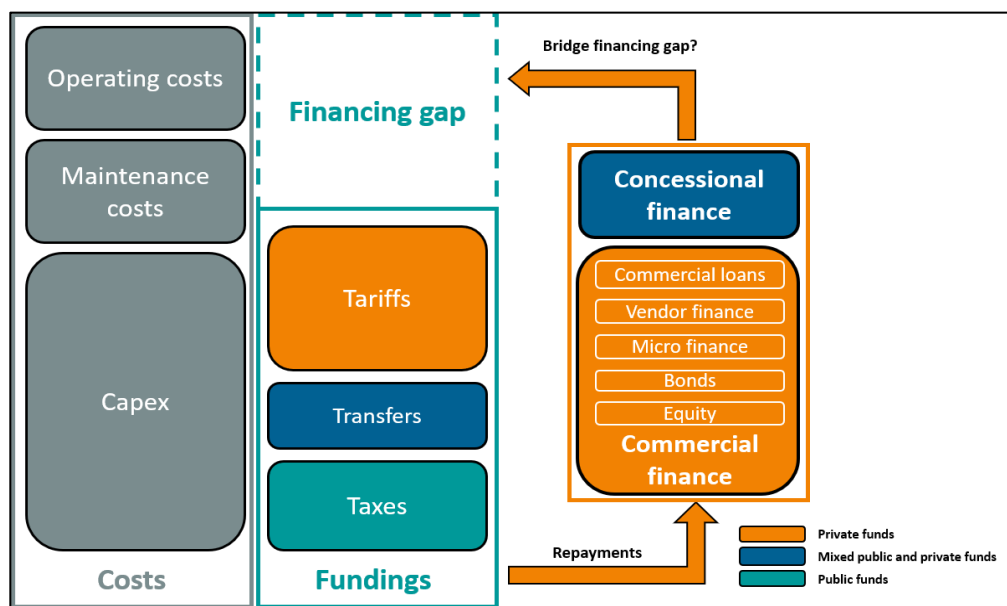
Operating costs

Maintenance costs

Capex

Costs

Financing gap

Tariffs

Transfers

Taxes

Fundings

Bridge financing gap?

Concessional finance

Commercial loans

Vendor finance

Micro finance

Bonds

Equity

Commercial finance

Repayments

Private funds

Mixed public and private funds

Public funds